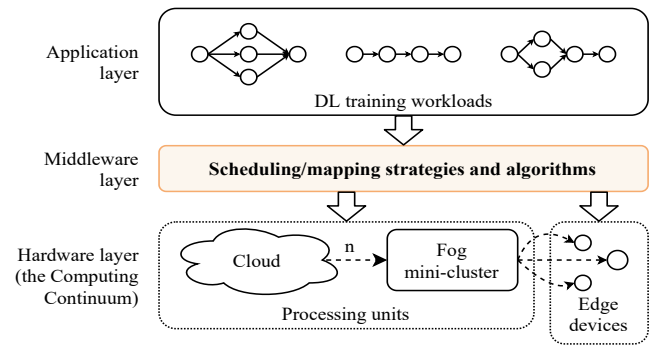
Application layer

DL training workloads

Middleware layer

Scheduling/mapping strategies and algorithms

Hardware layer (the Computing Continuum)

Cloud

n

Fog mini-cluster

Processing units

Edge devices